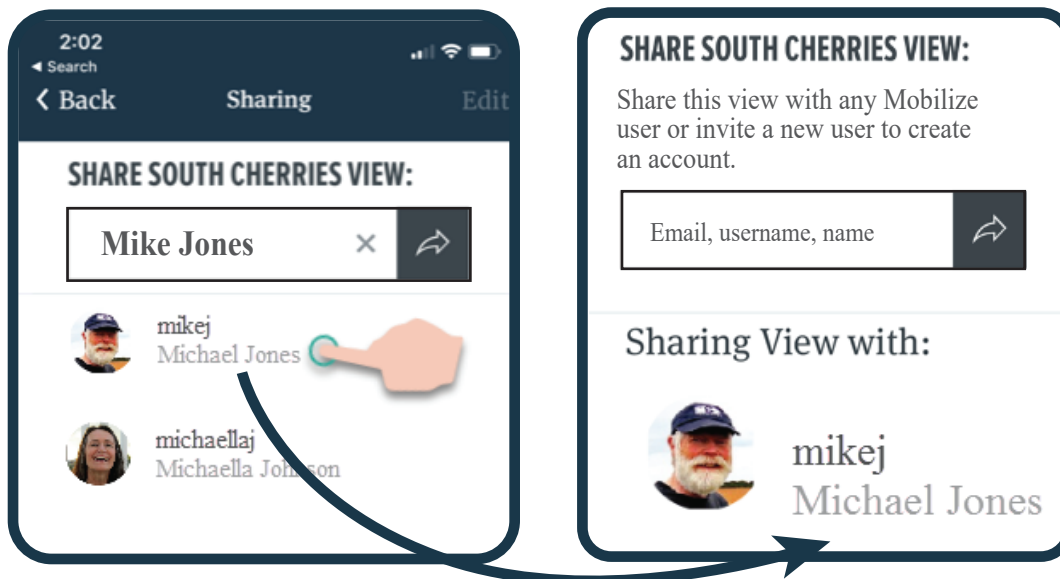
2:02
◂ Search
‹ Back
Sharing
Edit

SHARE SOUTH CHERRIES VIEW:

Mike Jones

mikej
Michael Jones

michaellaj
Michaella Johnson

SHARE SOUTH CHERRIES VIEW:

Share this view with any Mobilize user or invite a new user to create an account.

Email, username, name

Sharing View with:

mikej
Michael Jones